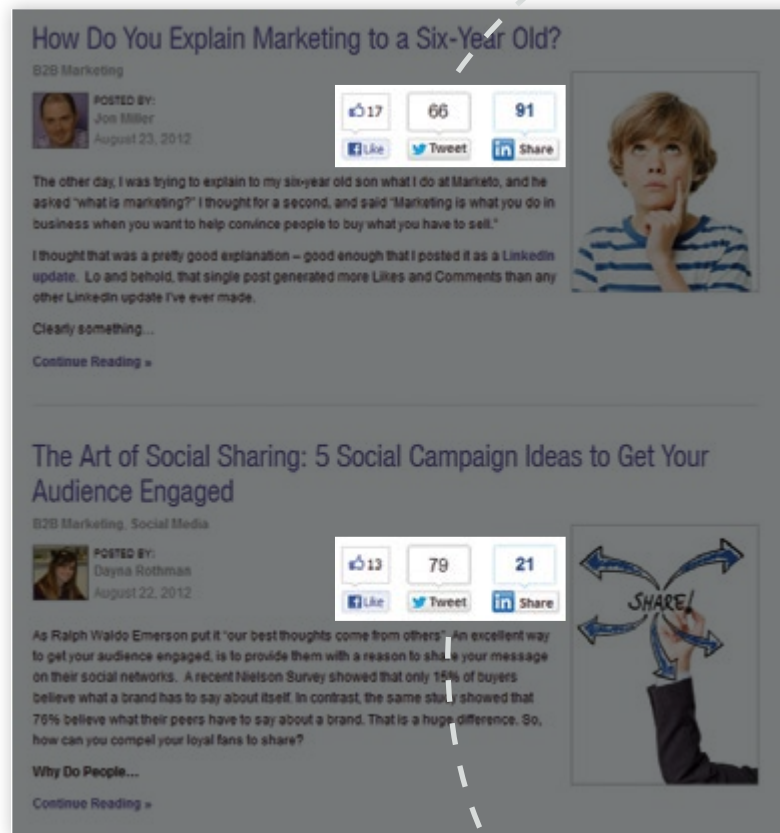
How Do You Explain Marketing to a Six-Year Old?

B2B Marketing

POSTED BY:
Jon Miller
August 23, 2012

17 Like | 66 Tweet | 91 Share

The other day, I was trying to explain to my six-year old son what I do at Marketo, and he asked "what is marketing?" I thought for a second, and said "Marketing is what you do in business when you want to help convince people to buy what you have to sell."

I thought that was a pretty good explanation – good enough that I posted it as a LinkedIn update. Lo and behold, that single post generated more Likes and Comments than any other LinkedIn update I've ever made.

Clearly something...

Continue Reading »

The Art of Social Sharing: 5 Social Campaign Ideas to Get Your Audience Engaged

B2B Marketing, Social Media

POSTED BY:
Dayna Rothman
August 22, 2012

13 Like | 79 Tweet | 21 Share

SHARE!

As Ralph Waldo Emerson put it "our best thoughts come from others". An excellent way to get your audience engaged, is to provide them with a reason to share your message on their social networks. A recent Nielson Survey showed that only 15% of buyers believe what a brand has to say about itself. In contrast, the same study showed that 76% believe what their peers have to say about a brand. That is a huge difference. So, how can you compel your loyal fans to share?

Why Do People...

Continue Reading »